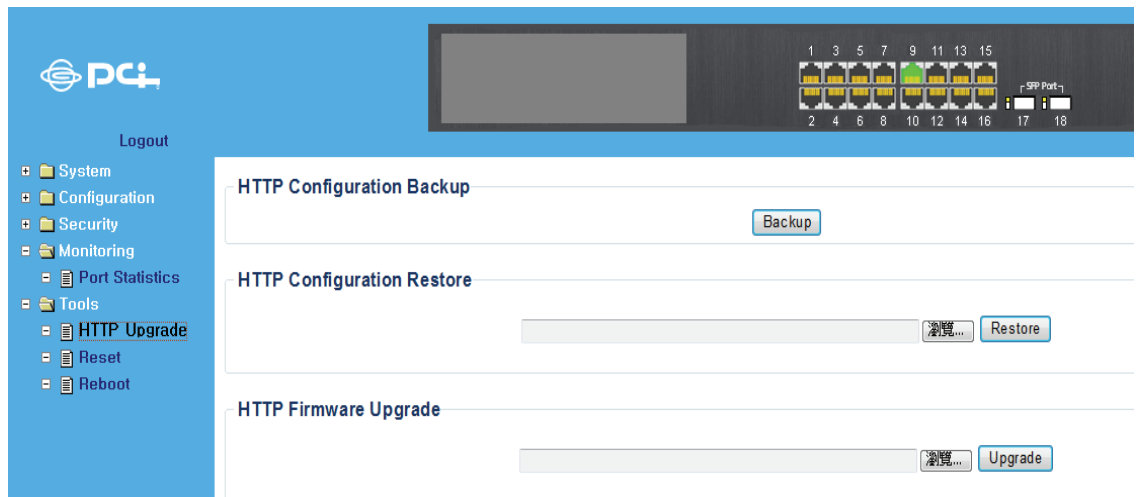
PCi

Logout

System
Configuration
Security
Monitoring
Port Statistics
Tools
HTTP Upgrade
Reset
Reboot

1 3 5 7 9 11 13 15
2 4 6 8 10 12 14 16
SFP Port
17 18

HTTP Configuration Backup

Backup

HTTP Configuration Restore

瀏覽... Restore

HTTP Firmware Upgrade

瀏覽... Upgrade